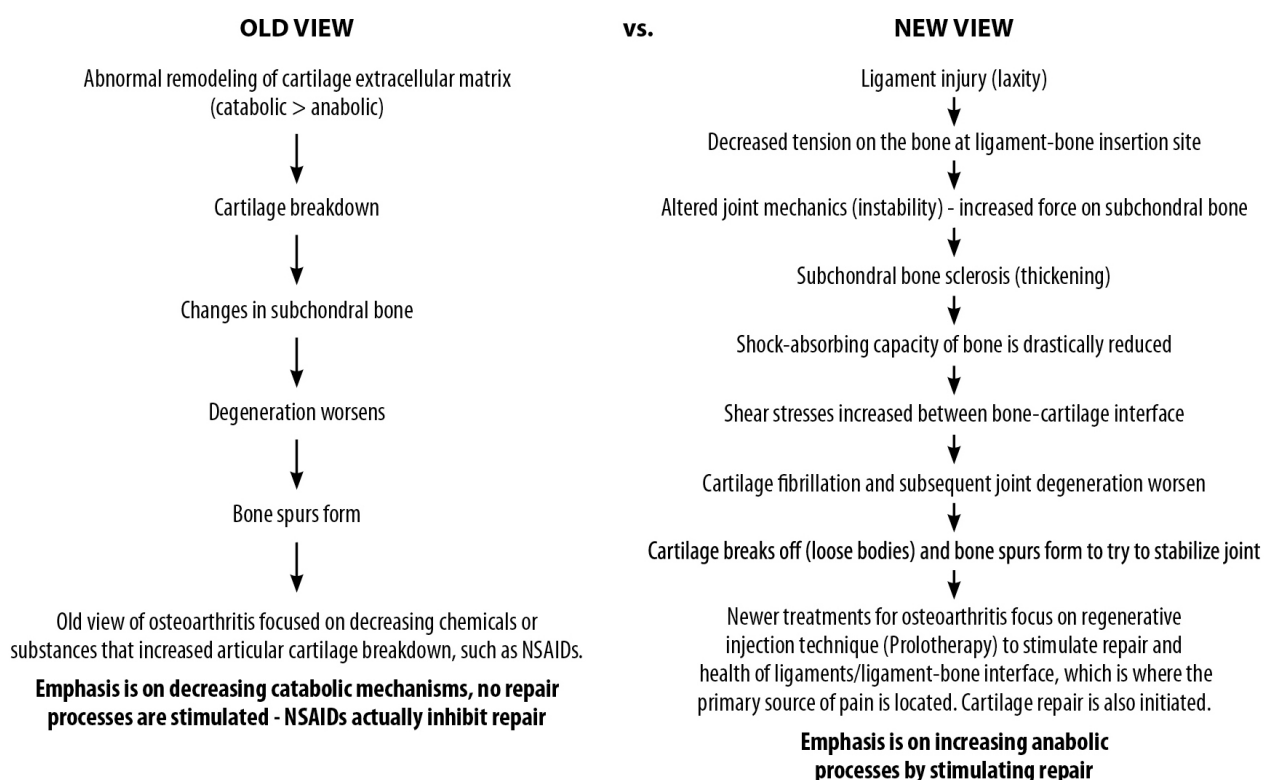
OLD VIEW

vs.

NEW VIEW

Abnormal remodeling of cartilage extracellular matrix (catabolic > anabolic)

Cartilage breakdown

Changes in subchondral bone

Degeneration worsens

Bone spurs form

Old view of osteoarthritis focused on decreasing chemicals or substances that increased articular cartilage breakdown, such as NSAIDs.

**Emphasis is on decreasing catabolic mechanisms, no repair processes are stimulated - NSAIDs actually inhibit repair**

Ligament injury (laxity)

Decreased tension on the bone at ligament-bone insertion site

Altered joint mechanics (instability) - increased force on subchondral bone

Subchondral bone sclerosis (thickening)

Shock-absorbing capacity of bone is drastically reduced

Shear stresses increased between bone-cartilage interface

Cartilage fibrillation and subsequent joint degeneration worsen

Cartilage breaks off (loose bodies) and bone spurs form to try to stabilize joint

Newer treatments for osteoarthritis focus on regenerative injection technique (Prolotherapy) to stimulate repair and health of ligaments/ligament-bone interface, which is where the primary source of pain is located. Cartilage repair is also initiated.

**Emphasis is on increasing anabolic processes by stimulating repair**